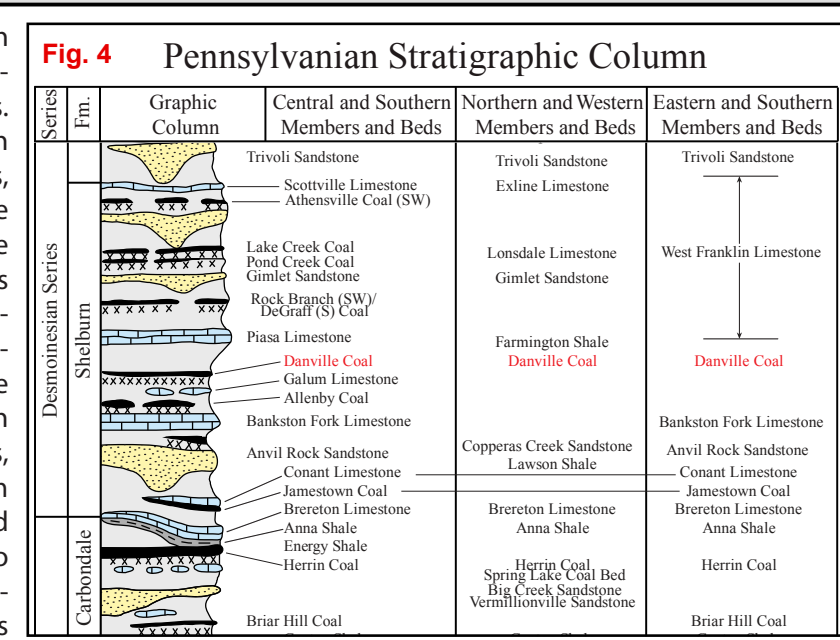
Fig. 4 Pennsylvanian Stratigraphic Column

| Series | Fm. | Graphic Column | Central and Southern Members and Beds | Northern and Western Members and Beds | Eastern and Southern Members and Beds |
|---|---|---|---|---|---|
| Desmoinesian Series | Shelburn | | Trivoli Sandstone | Trivoli Sandstone | Trivoli Sandstone |
| | | | Scottville Limestone | Exline Limestone | |
| | | | Athensville Coal (SW) | | |
| | | | Lake Creek Coal | Lonsdale Limestone | West Franklin Limestone |
| | | | Pond Creek Coal | | |
| | | | Gimlet Sandstone | Gimlet Sandstone | |
| | | | Rock Branch (SW)/ DeGraff (S) Coal | | |
| | | | Piasa Limestone | Farmington Shale | |
| | | | Danville Coal | Danville Coal | Danville Coal |
| | | | Galum Limestone | | |
| | | | Allenby Coal | | |
| | | | Bankston Fork Limestone | | Bankston Fork Limestone |
| | | | Anvil Rock Sandstone | Copperas Creek Sandstone | Anvil Rock Sandstone |
| | | | | Lawson Shale | |
| | | | Conant Limestone | | Conant Limestone |
| | | | Jamestown Coal | | Jamestown Coal |
| | Carbondale | | Brereton Limestone | Brereton Limestone | Brereton Limestone |
| | | | Anna Shale | Anna Shale | Anna Shale |
| | | | Energy Shale | | |
| | | | Herrin Coal | Herrin Coal | Herrin Coal |
| | | | | Spring Lake Coal Bed | |
| | | | | Big Creek Sandstone | |
| | | | | Vermillionville Sandstone | |
| | | | Briar Hill Coal | | Briar Hill Coal |